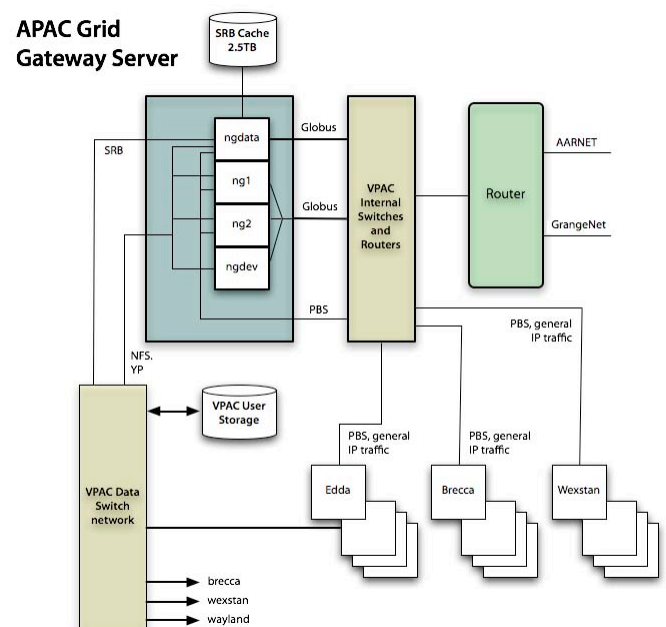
APAC Grid Gateway Server

SRB Cache 2.5TB

ngdata
ng1
ng2
ngdev

SRB

Globus

Globus

PBS

VPAC Internal Switches and Routers

Router

AARNET

GrangeNet

PBS, general IP traffic

NFS, YP

VPAC User Storage

PBS, general IP traffic

PBS, general IP traffic

VPAC Data Switch network

Edda

Brecca

Wexstan

brecca
wexstan
wayland